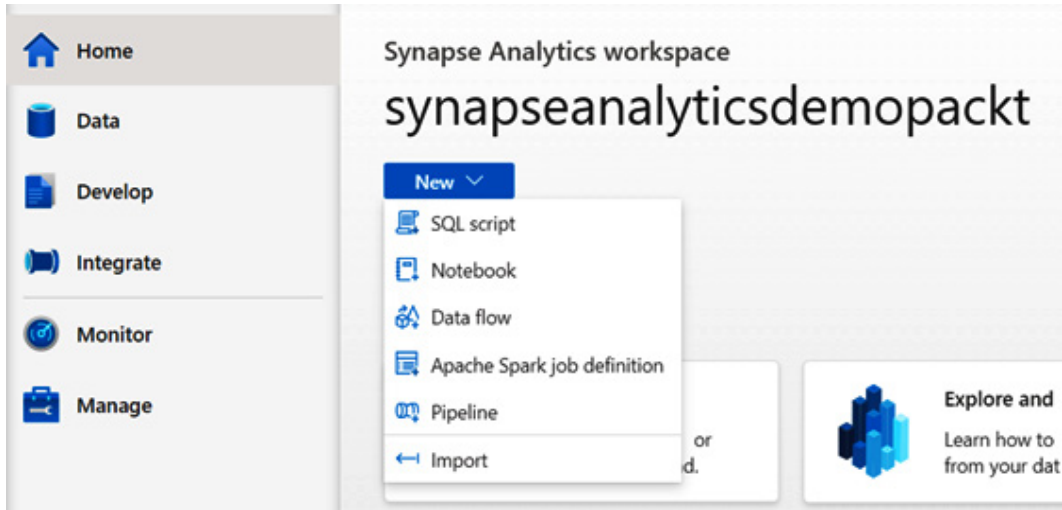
Home

Data

Develop

Integrate

Monitor

Manage

Synapse Analytics workspace

synapseanalyticsdemopackt

New

SQL script

Notebook

Data flow

Apache Spark job definition

Pipeline

Import

or

d.

Explore and

Learn how to

from your dat